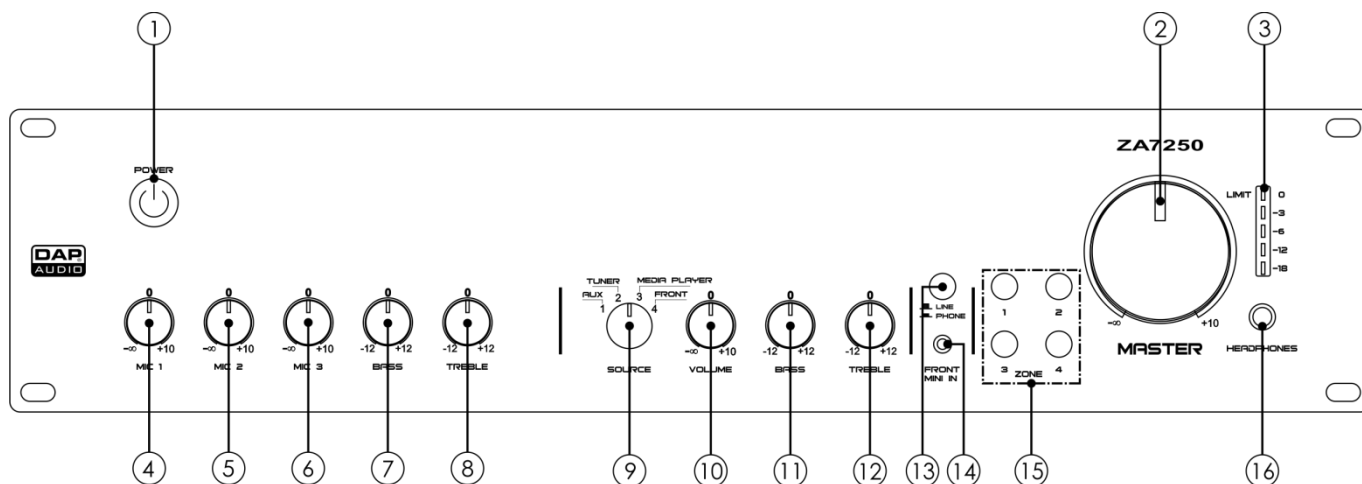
1
2
3
ZA7250
POWER
LIMIT
0
-3
-6
-12
-18
DAP AUDIO
TUNER
MEDIA PLAYER
AUX 2 3 FRONT
1 4
0 0 0 0 0 0 0 0 0
-∞ +10 MIC 1
-∞ +10 MIC 2
-∞ +10 MIC 3
-12 +12 BASS
-12 +12 TREBLE
SOURCE
-∞ +10 VOLUME
-12 +12 BASS
-12 +12 TREBLE
LINE
PHONE
FRONT MINI IN
1 2
3 ZONE 4
-∞ +10
MASTER
HEADPHONES
4 5 6 7 8 9 10 11 12 13 14 15 16